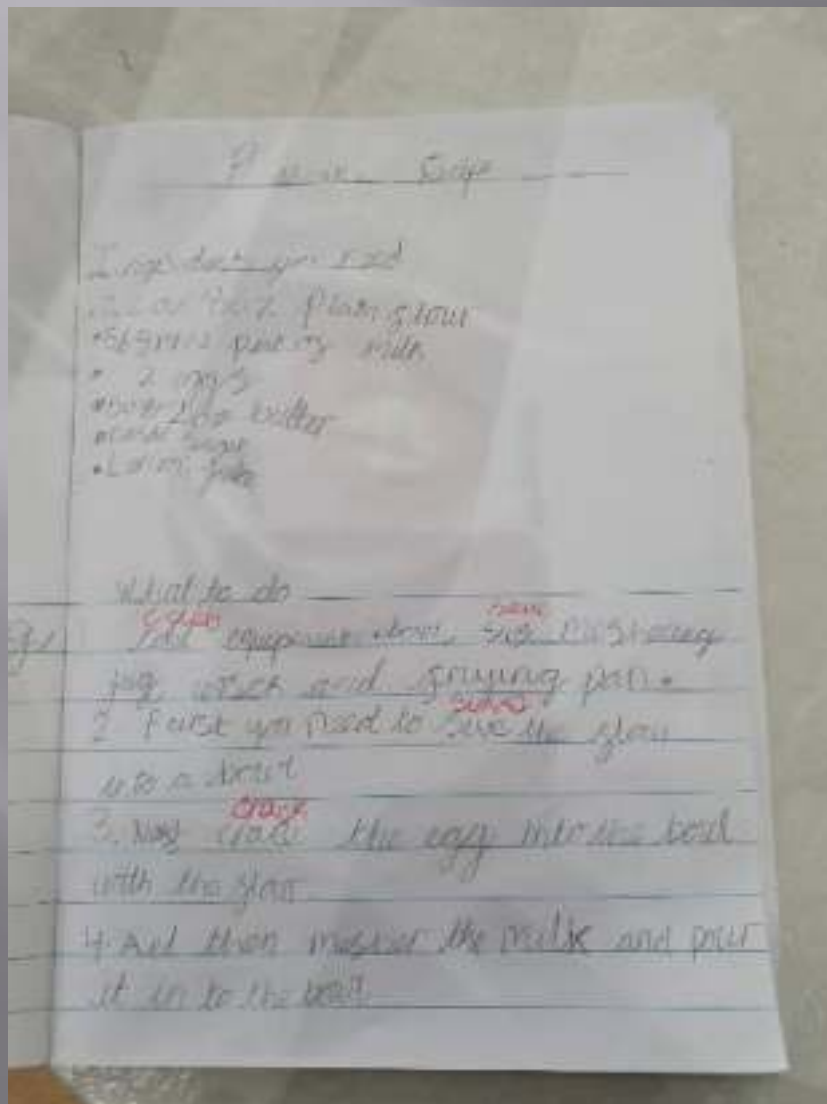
P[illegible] Recipe

Ingredients you need
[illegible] plain flour
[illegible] milk
2 eggs
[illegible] butter
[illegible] sugar
Lemon juice

What to do
clean
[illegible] equipment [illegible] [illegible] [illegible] jug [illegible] and frying pan.
sieve
2 First you need to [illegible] the flour into a bowl
crack
3. Now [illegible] the egg into the bowl with the flour
4. And then measure the milk and pour it in to the bowl